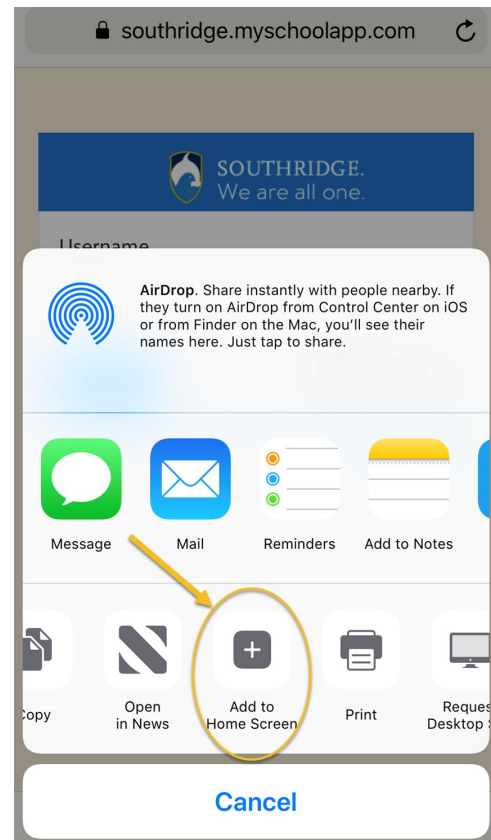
southridge.myschoolapp.com

SOUTHRIDGE.
We are all one.

Username

AirDrop. Share instantly with people nearby. If they turn on AirDrop from Control Center on iOS or from Finder on the Mac, you'll see their names here. Just tap to share.

Message

Mail

Reminders

Add to Notes

Copy

Open in News

Add to Home Screen

Print

Reques Desktop

Cancel